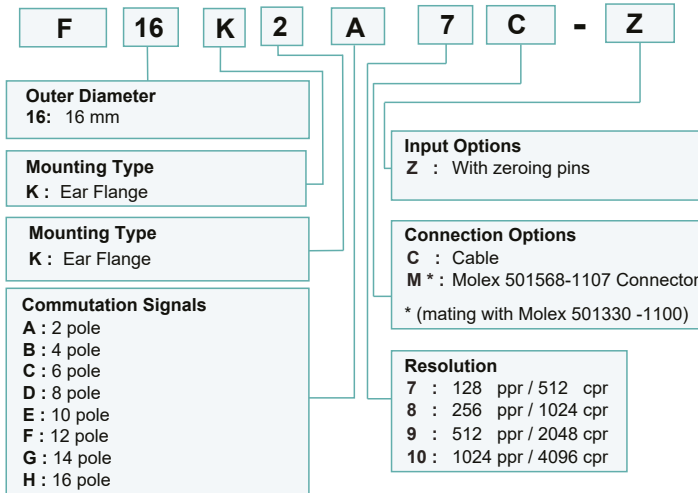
F 16 K 2 A 7 C - Z

**Outer Diameter**
**16:** 16 mm

**Mounting Type**
**K :** Ear Flange

**Mounting Type**
**K :** Ear Flange

**Commutation Signals**
**A :** 2 pole
**B :** 4 pole
**C :** 6 pole
**D :** 8 pole
**E :** 10 pole
**F :** 12 pole
**G :** 14 pole
**H :** 16 pole

**Input Options**
**Z :** With zeroing pins

**Connection Options**
**C :** Cable
**M * :** Molex 501568-1107 Connector

* (mating with Molex 501330 -1100)

**Resolution**
**7 :** 128 ppr / 512 cpr
**8 :** 256 ppr / 1024 cpr
**9 :** 512 ppr / 2048 cpr
**10 :** 1024 ppr / 4096 cpr